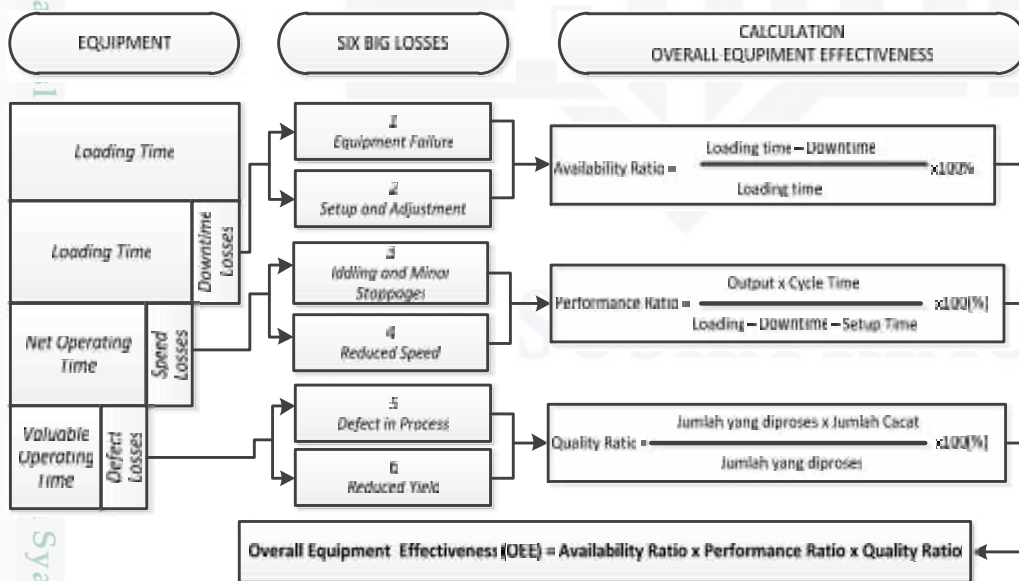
EQUIPMENT

SIX BIG LOSSES

CALCULATION
OVERALL EQUIPMENT EFFECTIVENESS

Loading Time

Loading Time

Downtime Losses

Net Operating Time

Speed Losses

Valuable Operating Time

Defect Losses

1
Equipment Failure

2
Setup and Adjustment

3
Iddling and Minor Stoppages

4
Reduced Speed

5
Defect in Process

6
Reduced Yield

Availability Ratio = $\frac{\text{Loading time} - \text{Downtime}}{\text{Loading time}}$ x100%

Performance Ratio = $\frac{\text{Output x Cycle Time}}{\text{Loading} - \text{Downtime} - \text{Setup Time}}$ x100[%]

Quality Ratio = $\frac{\text{Jumlah yang diproses x Jumlah Cacat}}{\text{Jumlah yang diproses}}$ x100[%]

Overall Equipment Effectiveness (OEE) = Availability Ratio x Performance Ratio x Quality Ratio